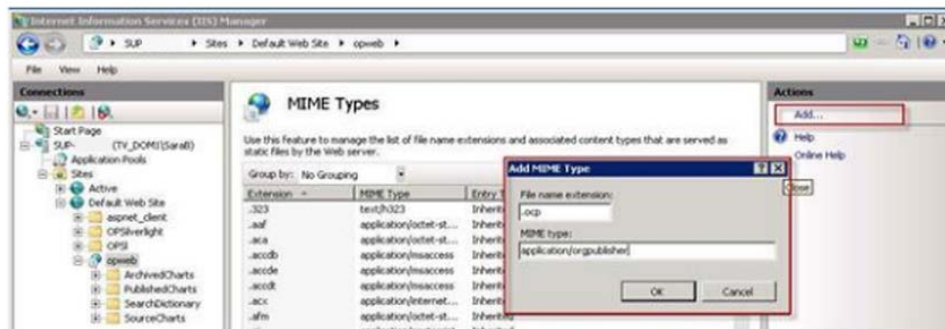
Internet Information Services (IIS) Manager

SUP ▸ Sites ▸ Default Web Site ▸ opweb ▸

File View Help

Connections

Start Page
SUP- (TV_DOM1\SaraB)
Application Pools
Sites
Active
Default Web Site
aspnet_client
OPSilverlight
OPSI
opweb
ArchivedCharts
PublishedCharts
SearchDictionary
SourceCharts

MIME Types

Use this feature to manage the list of file name extensions and associated content types that are served as static files by the Web server.

Group by: No Grouping

| Extension | MIME Type | Entry T |
|---|---|---|
| .323 | text/h323 | Inherit |
| .aaf | application/octet-st... | Inherit |
| .aca | application/octet-st... | Inherit |
| .accdb | application/msaccess | Inherit |
| .accde | application/msaccess | Inherit |
| .accdt | application/msaccess | Inherit |
| .acx | application/internet... | Inherit |
| .afm | application/octet-st... | Inherited |

Add MIME Type

File name extension:
.ocp

MIME type:
application/orgpublisher

OK Cancel

Close

Actions

Add...

Help
Online Help